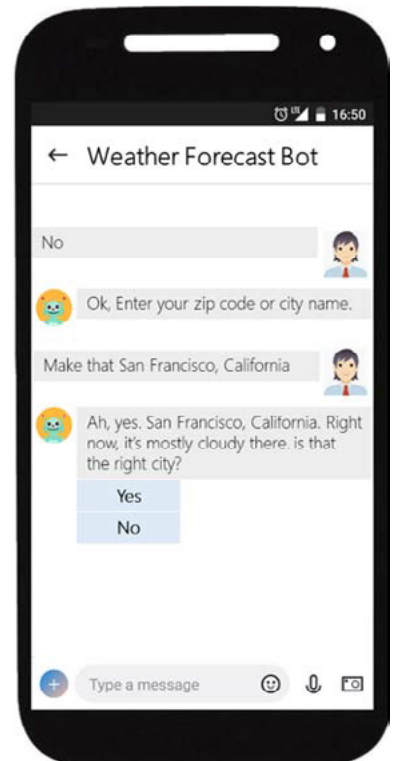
16:50

← Weather Forecast Bot

No

Ok, Enter your zip code or city name.

Make that San Francisco, California

Ah, yes. San Francisco, California. Right now, it's mostly cloudy there. is that the right city?

Yes

No

Type a message